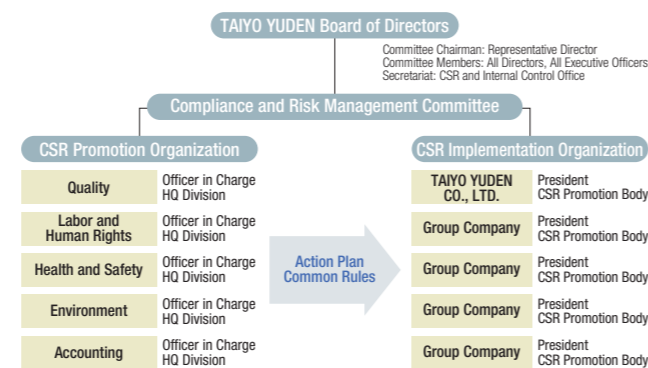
TAIYO YUDEN Board of Directors

Committee Chairman: Representative Director
Committee Members: All Directors, All Executive Officers
Secretariat: CSR and Internal Control Office

Compliance and Risk Management Committee

CSR Promotion Organization

Quality
Officer in Charge
HQ Division

Labor and Human Rights
Officer in Charge
HQ Division

Health and Safety
Officer in Charge
HQ Division

Environment
Officer in Charge
HQ Division

Accounting
Officer in Charge
HQ Division

Action Plan
Common Rules

CSR Implementation Organization

TAIYO YUDEN CO., LTD.
President
CSR Promotion Body

Group Company
President
CSR Promotion Body

Group Company
President
CSR Promotion Body

Group Company
President
CSR Promotion Body

Group Company
President
CSR Promotion Body